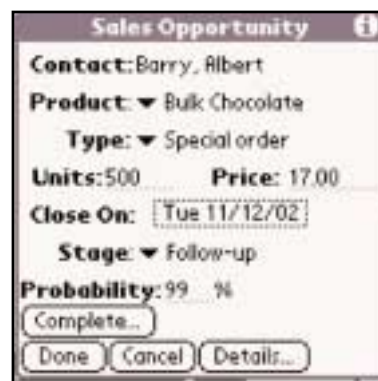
Sales Opportunity

Contact: Barry, Albert

Product: ▾ Bulk Chocolate

Type: ▾ Special order

Units: 500 Price: 17.00

Close On: Tue 11/12/02

Stage: ▾ Follow-up

Probability: 99 %

Complete...

Done Cancel Details...